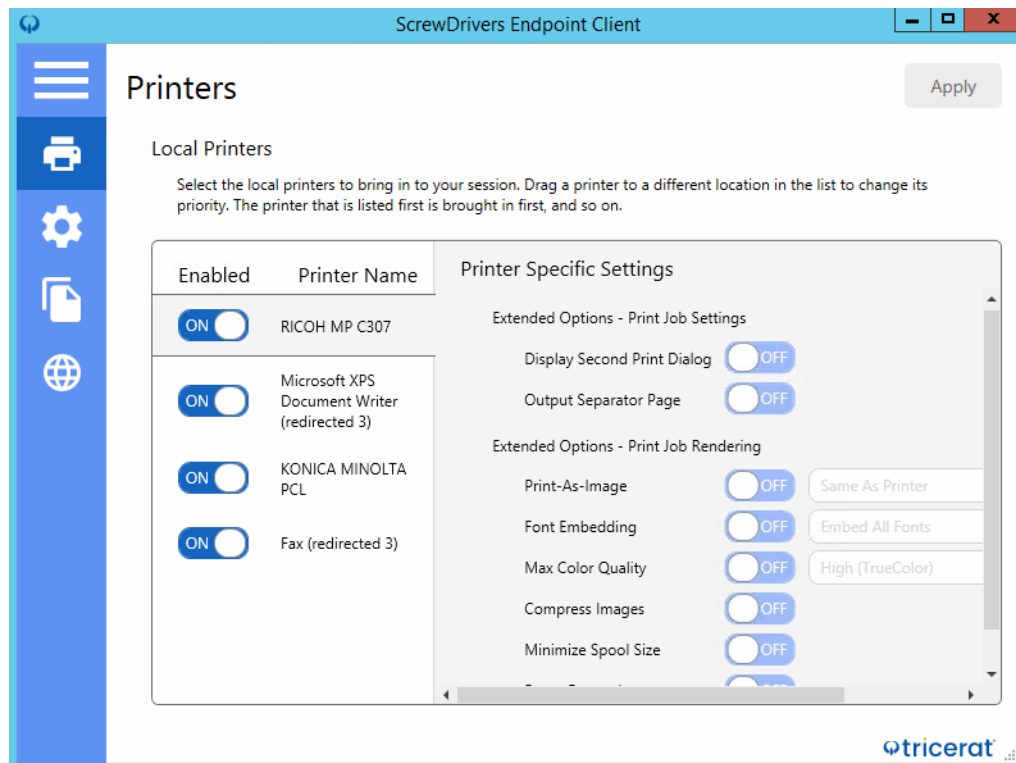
ScrewDrivers Endpoint Client

Printers

Apply

Local Printers

Select the local printers to bring in to your session. Drag a printer to a different location in the list to change its priority. The printer that is listed first is brought in first, and so on.

| Enabled | Printer Name |
|---|---|
| ON | RICOH MP C307 |
| ON | Microsoft XPS Document Writer (redirected 3) |
| ON | KONICA MINOLTA PCL |
| ON | Fax (redirected 3) |

Printer Specific Settings

Extended Options - Print Job Settings

Display Second Print Dialog OFF

Output Separator Page OFF

Extended Options - Print Job Rendering

Print-As-Image OFF Same As Printer

Font Embedding OFF Embed All Fonts

Max Color Quality OFF High (TrueColor)

Compress Images OFF

Minimize Spool Size OFF

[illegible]

tricerat